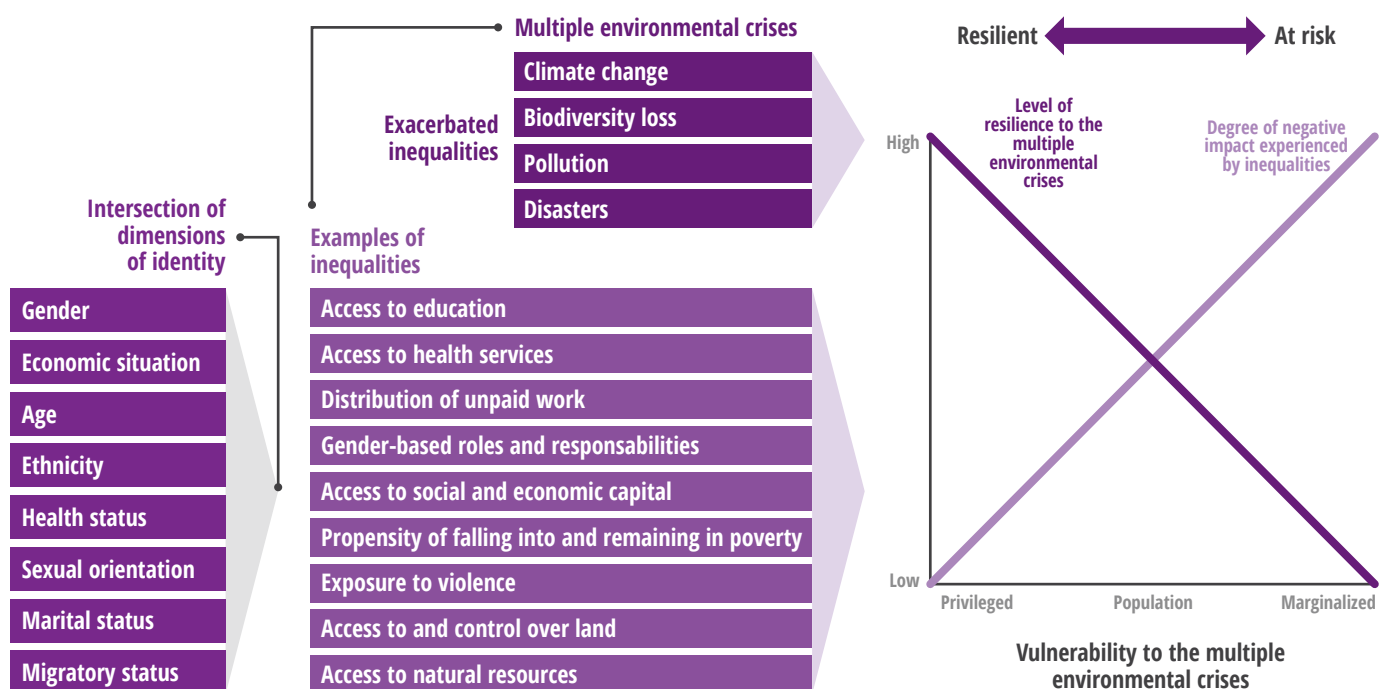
Multiple environmental crises

Climate change

Biodiversity loss

Pollution

Disasters

Exacerbated inequalities

Resilient

At risk

Level of resilience to the multiple environmental crises

Degree of negative impact experienced by inequalities

High

Low

Privileged

Population

Marginalized

Vulnerability to the multiple environmental crises

Intersection of dimensions of identity

Gender

Economic situation

Age

Ethnicity

Health status

Sexual orientation

Marital status

Migratory status

Examples of inequalities

Access to education

Access to health services

Distribution of unpaid work

Gender-based roles and responsabilities

Access to social and economic capital

Propensity of falling into and remaining in poverty

Exposure to violence

Access to and control over land

Access to natural resources